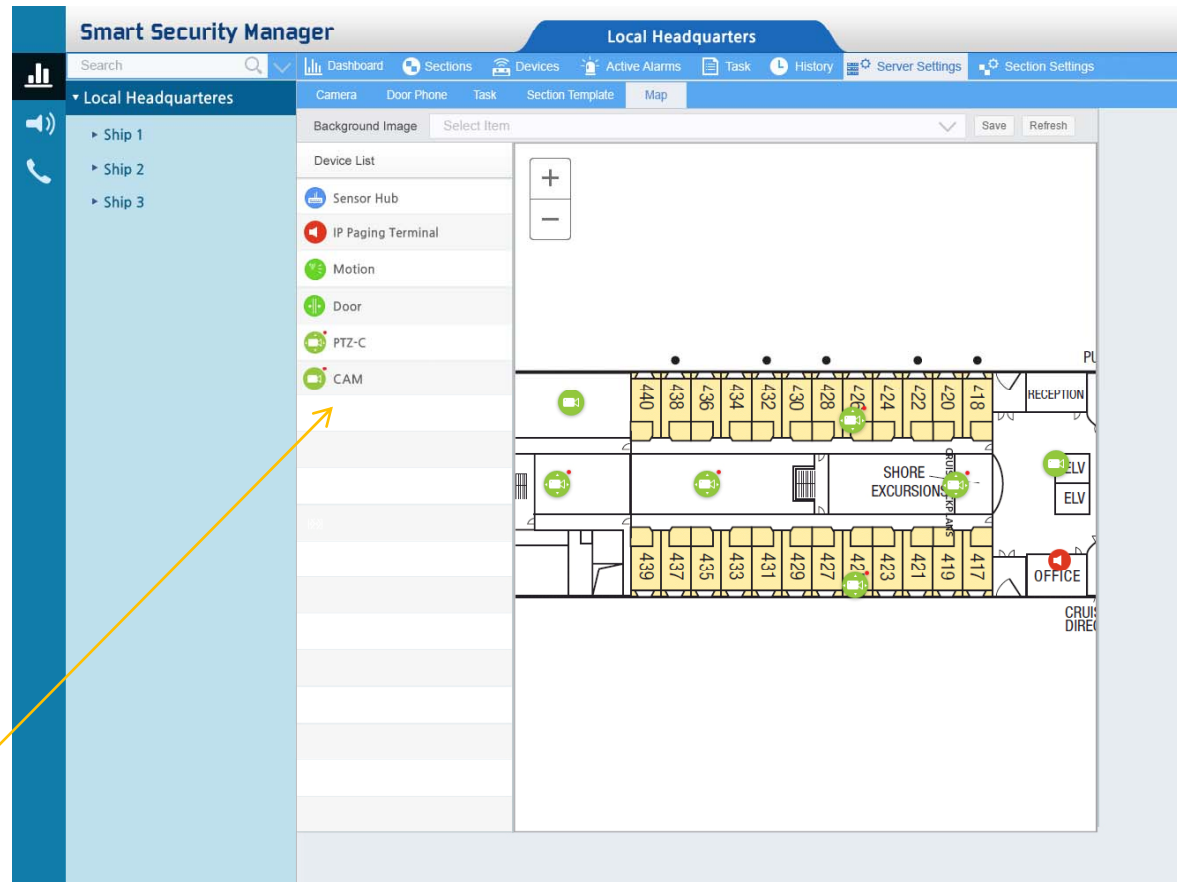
Smart Security Manager

Local Headquarters

Search

Dashboard Sections Devices Active Alarms Task History Server Settings Section Settings

Local Headquarteres
Ship 1
Ship 2
Ship 3

Camera Door Phone Task Section Template Map

Background Image Select Item Save Refresh

Device List
Sensor Hub
IP Paging Terminal
Motion
Door
PTZ-C
CAM

+
−

440 438 436 434 432 430 428 426 424 422 420 418
RECEPTION
PU
SHORE EXCURSIONS
CRUISE EXPLANS
ELV
ELV
439 437 435 433 431 429 427 425 423 421 419 417
OFFICE
CRUIS DIREC